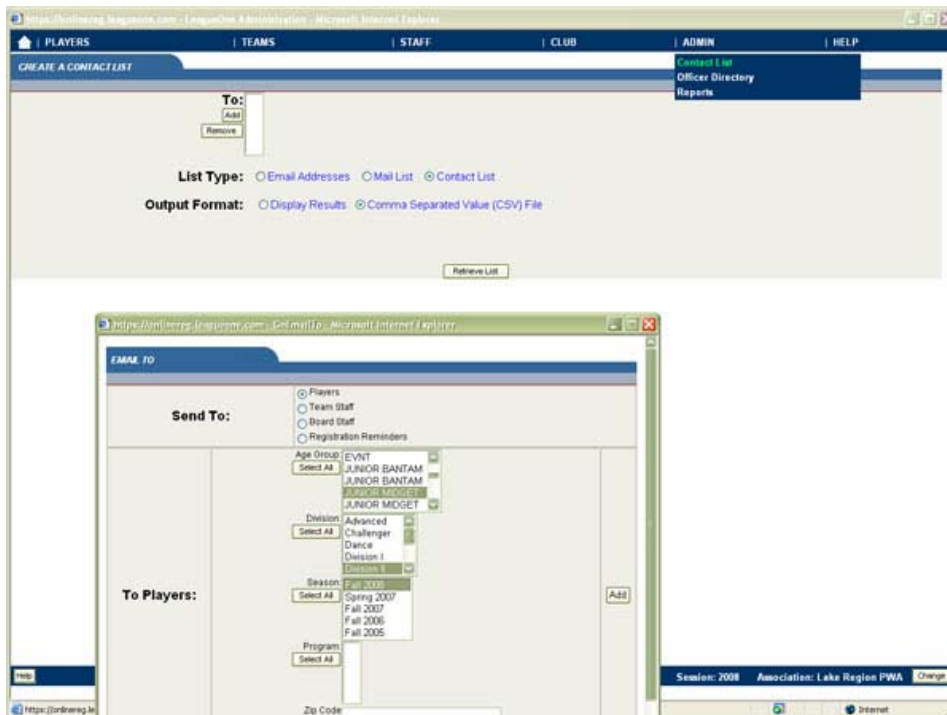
https://onlinereg.leagueone.com - LeagueOne Administration - Microsoft Internet Explorer

PLAYERS | TEAMS | STAFF | CLUB | ADMIN | HELP

Contact List
Officer Directory
Reports

CREATE A CONTACT LIST

To:
Add
Remove

List Type: Email Addresses Mail List Contact List

Output Format: Display Results Comma Separated Value (CSV) File

Retrieve List

https://onlinereg.leagueone.com - GetmailTo - Microsoft Internet Explorer

EMAIL TO

Send To:
Players
Team Staff
Board Staff
Registration Reminders

To Players:

Age Group
Select All
EVNT
JUNIOR BANTAM
JUNIOR BANTAM
JUNIOR MIDGET
JUNIOR MIDGET

Division
Select All
Advanced
Challenger
Dance
Division I
Division II

Season
Select All
Fall 2008
Spring 2007
Fall 2007
Fall 2006
Fall 2005

Add

Program
Select All

Zip Code

Help

Session: 2008 Association: Lake Region PWA Change

https://onlinereg.le

Internet